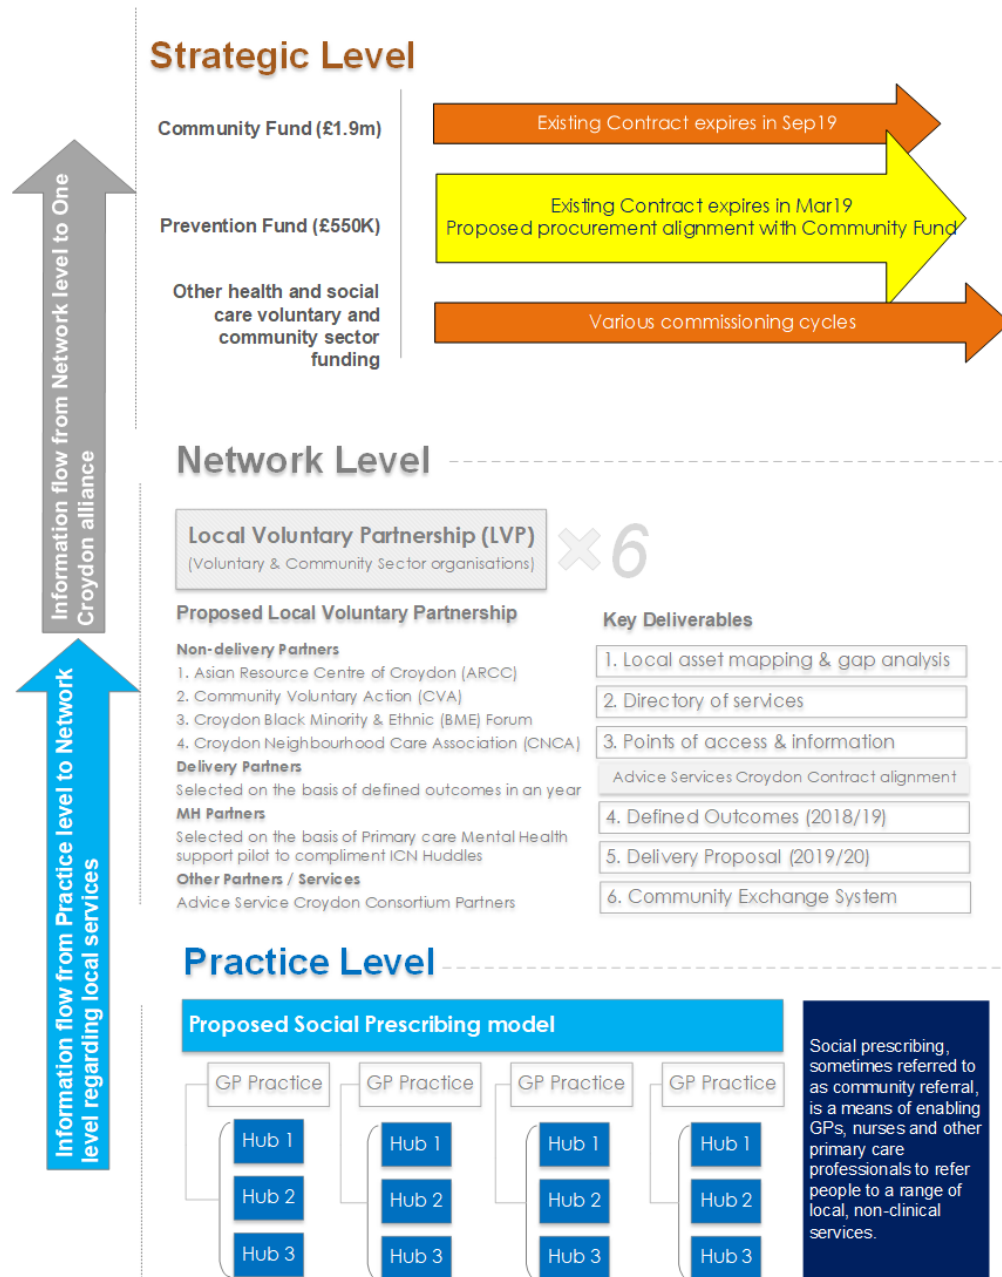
Information flow from Network level to One Croydon alliance

Information flow from Practice level to Network level regarding local services

Strategic Level

Community Fund (£1.9m)

Existing Contract expires in Sep19

Prevention Fund (£550K)

Existing Contract expires in Mar19
Proposed procurement alignment with Community Fund

Other health and social care voluntary and community sector funding

Various commissioning cycles

Network Level

Local Voluntary Partnership (LVP)
(Voluntary & Community Sector organisations)

×6

Proposed Local Voluntary Partnership

Non-delivery Partners
1. Asian Resource Centre of Croydon (ARCC)
2. Community Voluntary Action (CVA)
3. Croydon Black Minority & Ethnic (BME) Forum
4. Croydon Neighbourhood Care Association (CNCA)
Delivery Partners
Selected on the basis of defined outcomes in an year
MH Partners
Selected on the basis of Primary care Mental Health support pilot to compliment ICN Huddles
Other Partners / Services
Advice Service Croydon Consortium Partners

Key Deliverables

1. Local asset mapping & gap analysis
2. Directory of services
3. Points of access & information
Advice Services Croydon Contract alignment
4. Defined Outcomes (2018/19)
5. Delivery Proposal (2019/20)
6. Community Exchange System

Practice Level

Proposed Social Prescribing model

GP Practice
Hub 1
Hub 2
Hub 3

GP Practice
Hub 1
Hub 2
Hub 3

GP Practice
Hub 1
Hub 2
Hub 3

GP Practice
Hub 1
Hub 2
Hub 3

Social prescribing, sometimes referred to as community referral, is a means of enabling GPs, nurses and other primary care professionals to refer people to a range of local, non-clinical services.